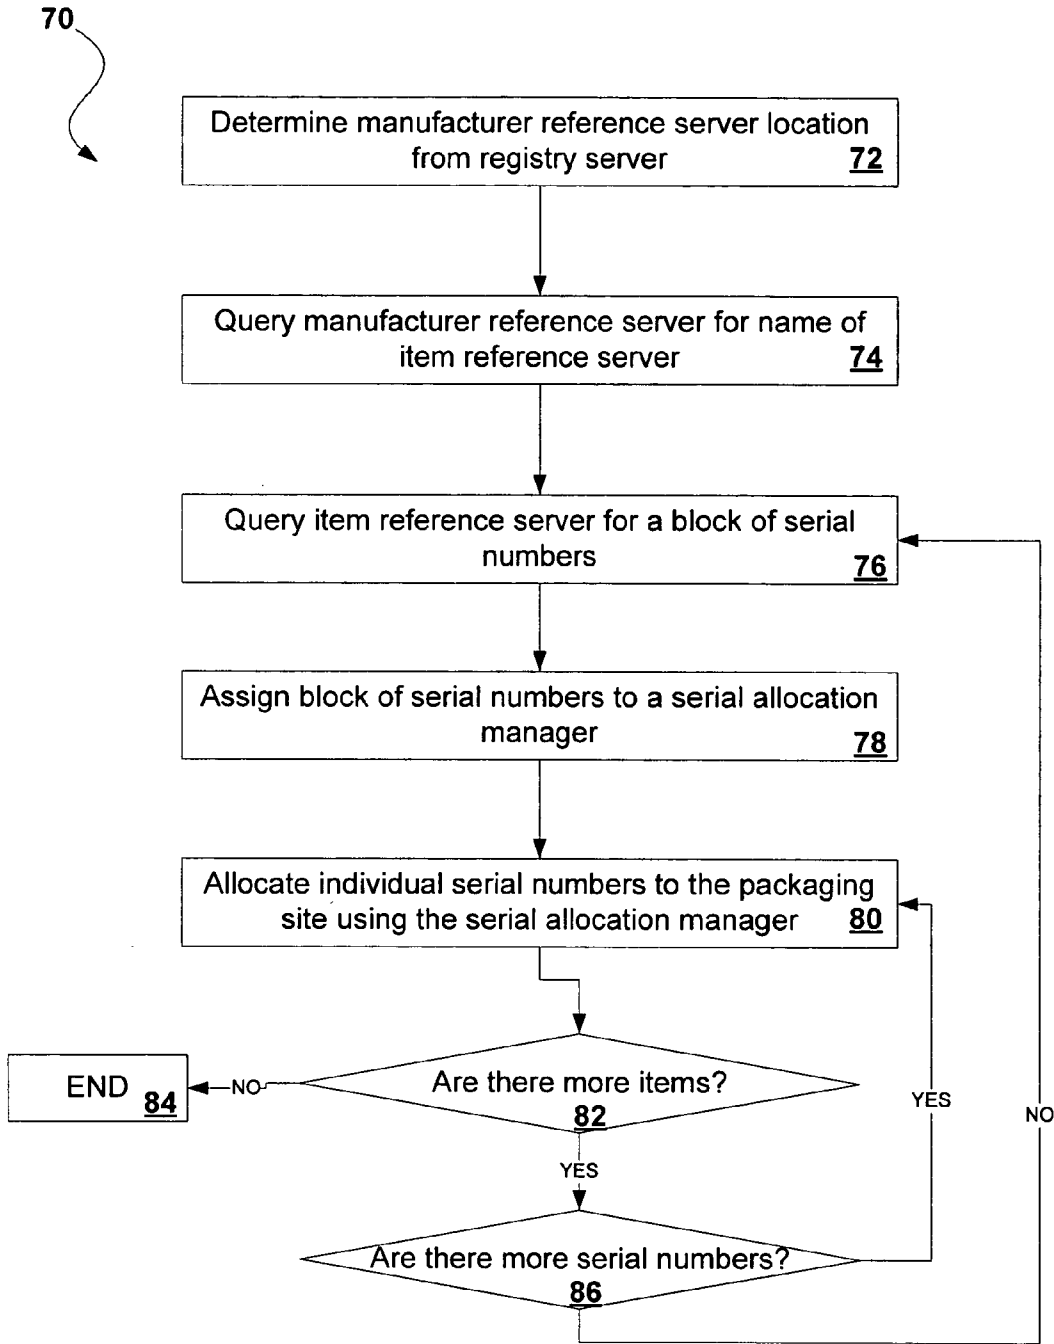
70

Determine manufacturer reference server location from registry server 72

Query manufacturer reference server for name of item reference server 74

Query item reference server for a block of serial numbers 76

Assign block of serial numbers to a serial allocation manager 78

Allocate individual serial numbers to the packaging site using the serial allocation manager 80

END 84

NO

Are there more items? 82

YES

YES

NO

Are there more serial numbers? 86